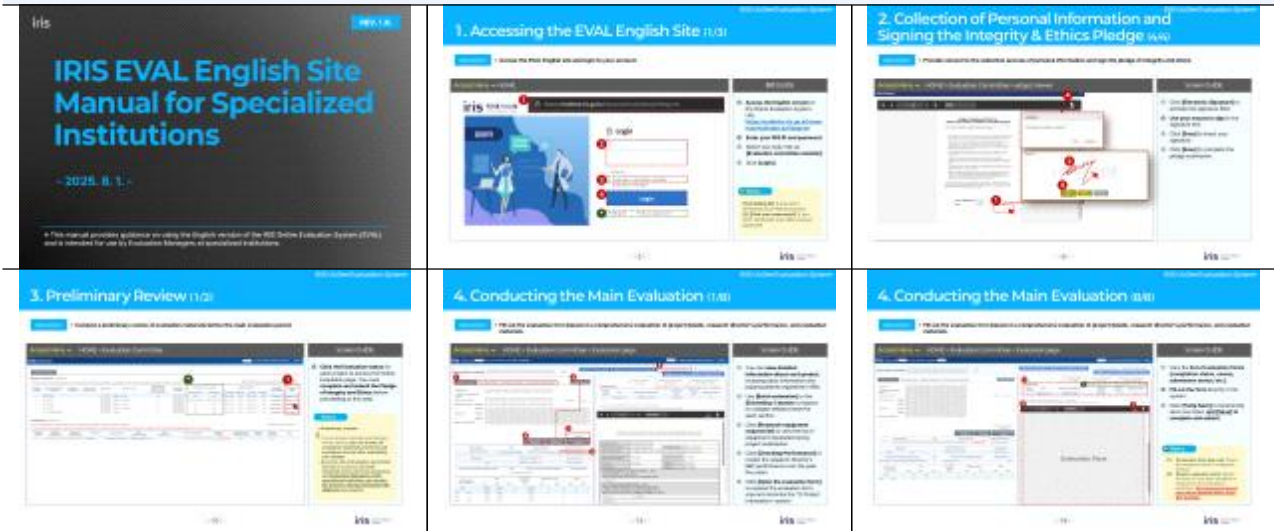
iris

REV. 1.0

IRIS EVAL English Site Manual for Specialized Institutions

- 2025. 8. 1. -

※ This manual provides guidance on using the English version of the RIS Online Evaluation System (EVAL) and is intended for use by Evaluation Managers at specialized institutions.

1. Accessing the EVAL English Site (1/3)

Log in

Login

2. Collection of Personal Information and Signing the Integrity & Ethics Pledge (4/4)

iris

3. Preliminary Review (1/2)

4. Conducting the Main Evaluation (1/8)

4. Conducting the Main Evaluation (8/8)

Evaluation Form

iris